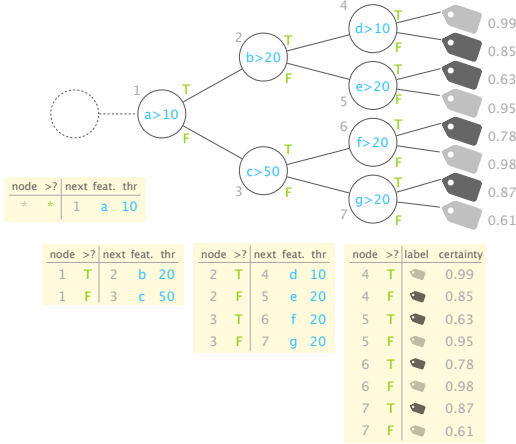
1
a>10
T
F
2
b>20
T
F
3
c>50
4
d>10
T
F
5
e>20
6
f>20
T
F
7
g>20
T
F
0.99
0.85
0.63
0.95
0.78
0.98
0.87
0.61

| node | >? | next | feat. | thr |
|---|---|---|---|---|
| * | * | 1 | a | 10 |

| node | >? | next | feat. | thr |
|---|---|---|---|---|
| 1 | T | 2 | b | 20 |
| 1 | F | 3 | c | 50 |

| node | >? | next | feat. | thr |
|---|---|---|---|---|
| 2 | T | 4 | d | 10 |
| 2 | F | 5 | e | 20 |
| 3 | T | 6 | f | 20 |
| 3 | F | 7 | g | 20 |

| node | >? | label | certainty |
|---|---|---|---|
| 4 | T | | 0.99 |
| 4 | F | | 0.85 |
| 5 | T | | 0.63 |
| 5 | F | | 0.95 |
| 6 | T | | 0.78 |
| 6 | F | | 0.98 |
| 7 | T | | 0.87 |
| 7 | F | | 0.61 |